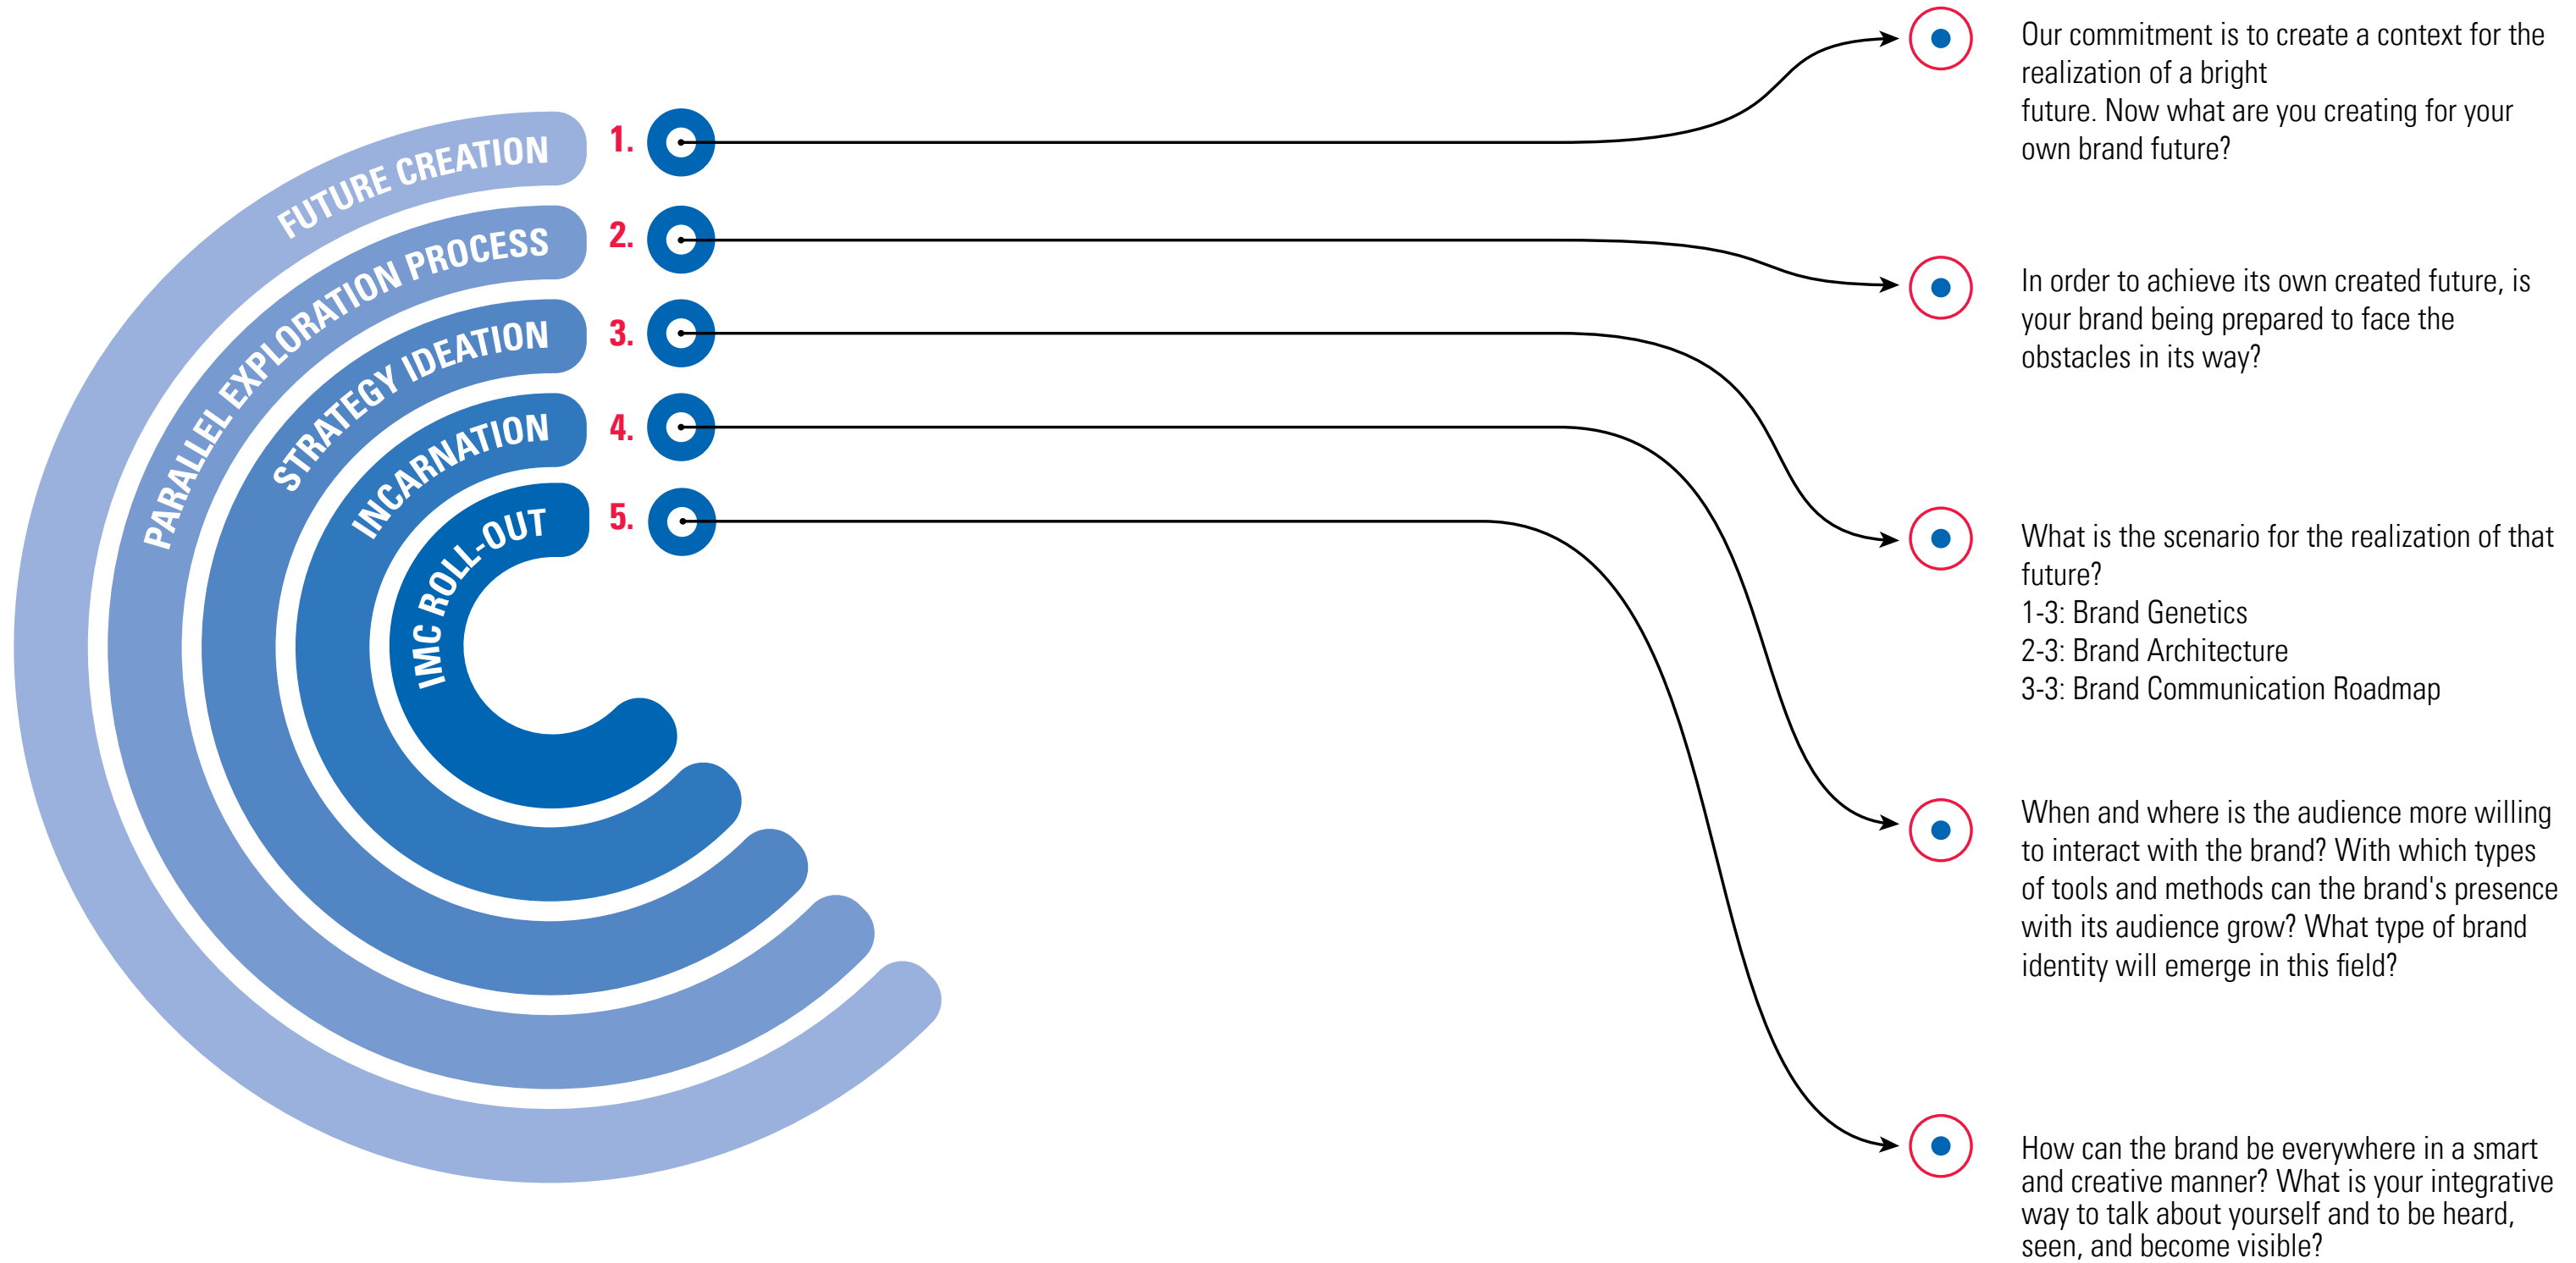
FUTURE CREATION
PARALLEL EXPLORATION PROCESS
STRATEGY IDEATION
INCARNATION
IMC ROLL-OUT

1.
2.
3.
4.
5.

Our commitment is to create a context for the realization of a bright future. Now what are you creating for your own brand future?

In order to achieve its own created future, is your brand being prepared to face the obstacles in its way?

What is the scenario for the realization of that future?
1-3: Brand Genetics
2-3: Brand Architecture
3-3: Brand Communication Roadmap

When and where is the audience more willing to interact with the brand? With which types of tools and methods can the brand's presence with its audience grow? What type of brand identity will emerge in this field?

How can the brand be everywhere in a smart and creative manner? What is your integrative way to talk about yourself and to be heard, seen, and become visible?